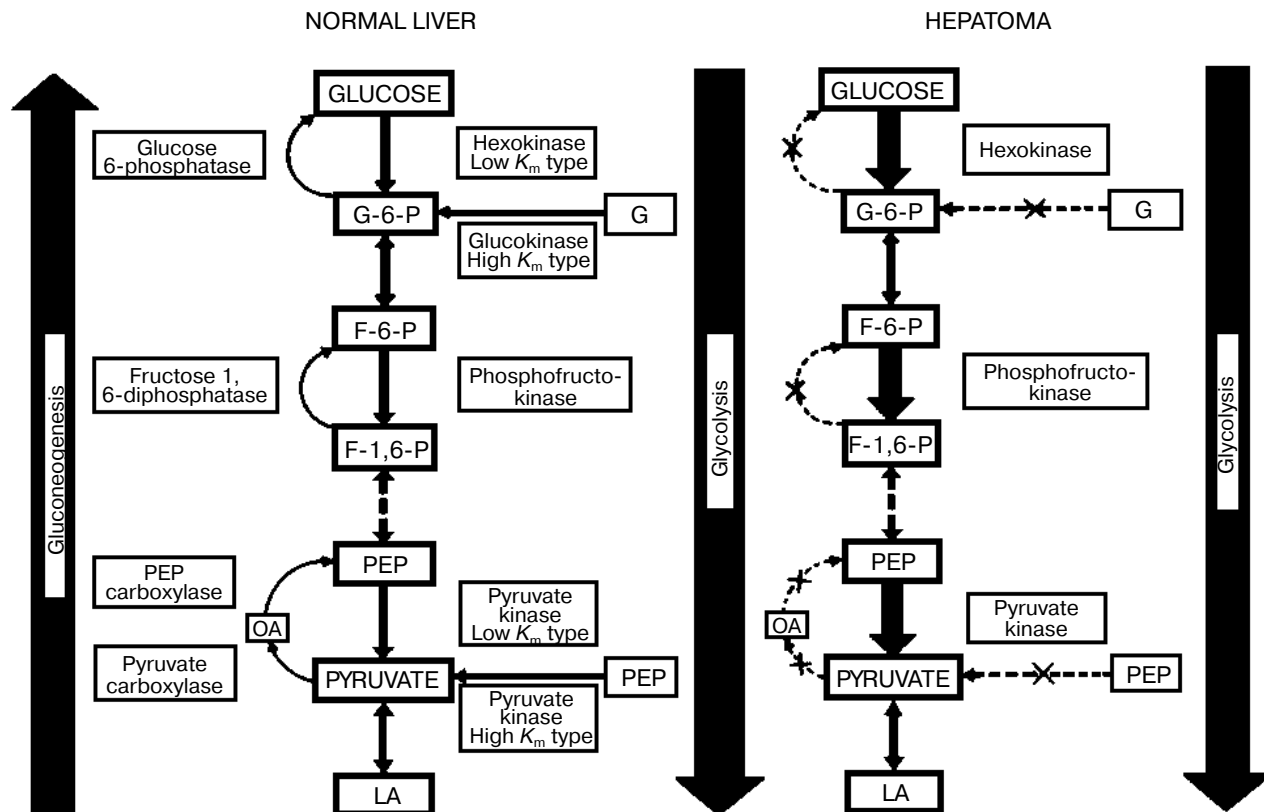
NORMAL LIVER

Gluconeogenesis

GLUCOSE

Glucose 6-phosphatase

Hexokinase Low $K_m$ type

G-6-P

G

Glucokinase High $K_m$ type

F-6-P

Fructose 1, 6-diphosphatase

Phosphofructokinase

F-1,6-P

PEP

PEP carboxylase

OA

Pyruvate kinase Low $K_m$ type

Pyruvate carboxylase

PYRUVATE

PEP

Pyruvate kinase High $K_m$ type

LA

Glycolysis

HEPATOMA

GLUCOSE

Hexokinase

G-6-P

G

F-6-P

Phosphofructokinase

F-1,6-P

PEP

OA

Pyruvate kinase

PYRUVATE

PEP

LA

Glycolysis